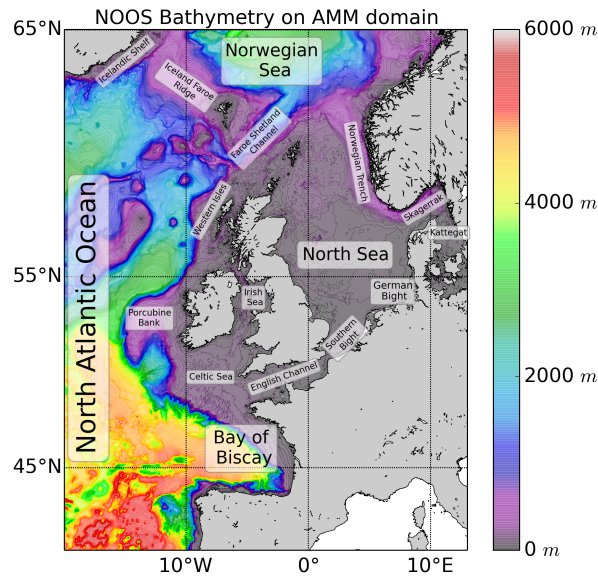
NOOS Bathymetry on AMM domain

65°N
55°N
45°N
10°W
0°
10°E

Icelandic Shelf
Iceland Faroe Ridge
Norwegian Sea
Faroe Shetland Channel
Norwegian Trench
Western Isles
Skagerrak
Kattegat
North Atlantic Ocean
North Sea
Irish Sea
German Bight
Porcubine Bank
Southern Bight
Celtic Sea
English Channel
Bay of Biscay

6000 $m$
4000 $m$
2000 $m$
0 $m$